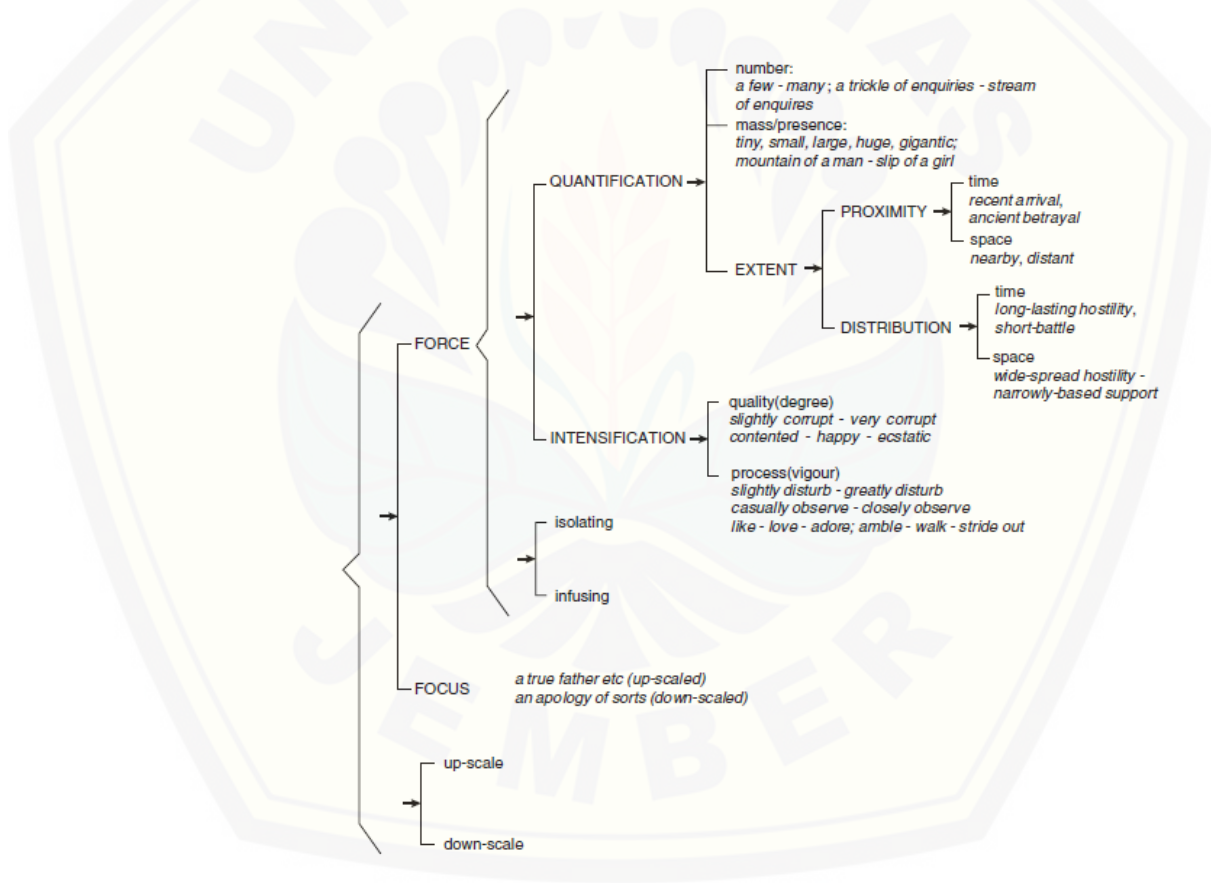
number:
*a few - many ; a trickle of enquiries - stream of enquires*
mass/presence:
*tiny, small, large, huge, gigantic; mountain of a man - slip of a girl*

QUANTIFICATION

PROXIMITY
time
*recent arrival, ancient betrayal*
space
*nearby, distant*

EXTENT

DISTRIBUTION
time
*long-lasting hostility, short-battle*
space
*wide-spread hostility - narrowly-based support*

FORCE

quality(degree)
*slightly corrupt - very corrupt*
*contented - happy - ecstatic*

INTENSIFICATION

process(vigour)
*slightly disturb - greatly disturb*
*casually observe - closely observe*
*like - love - adore; amble - walk - stride out*

isolating

infusing

FOCUS
*a true father etc (up-scaled)*
*an apology of sorts (down-scaled)*

up-scale

down-scale